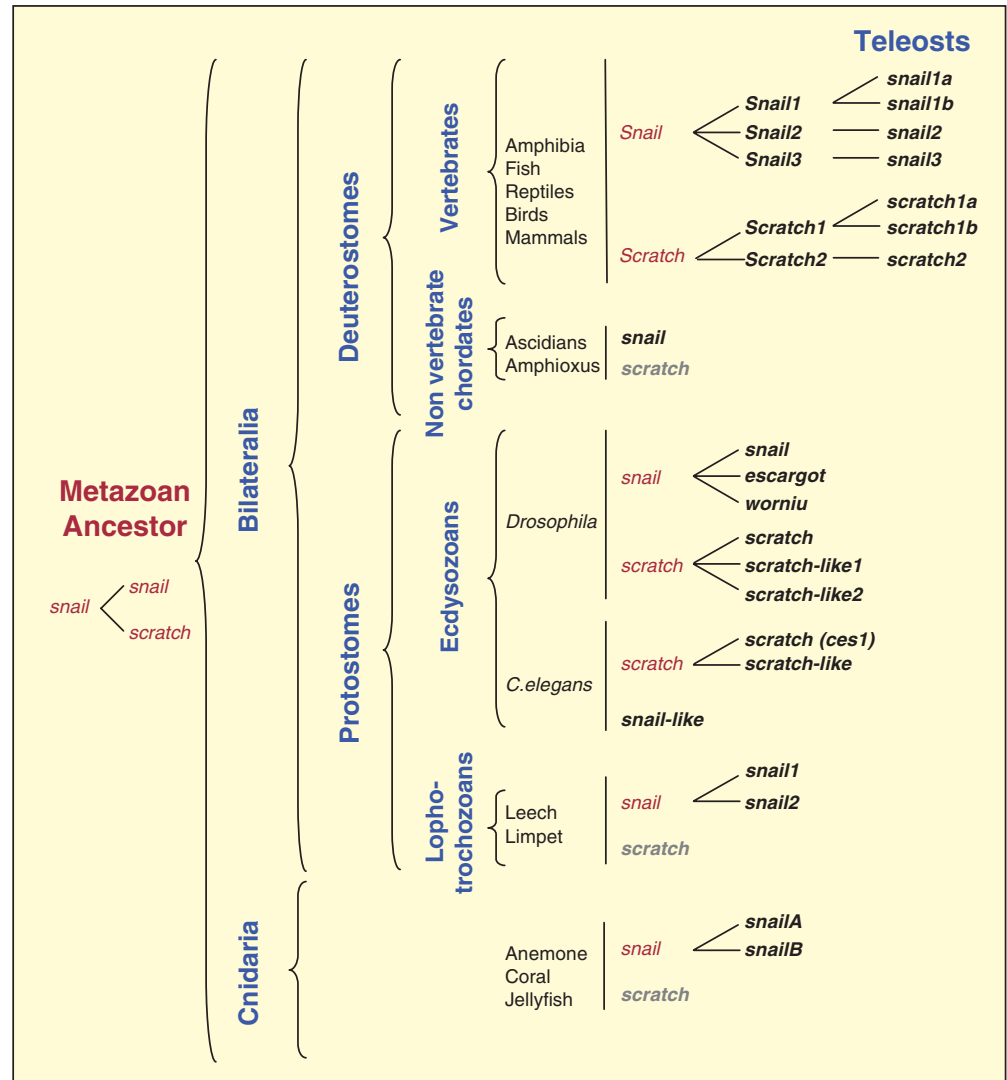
Teleosts

Metazoan Ancestor

snail
snail
scratch

Bilateralia

Deuterostomes

Vertebrates

Amphibia
Fish
Reptiles
Birds
Mammals

Snail
Snail1
snail1a
snail1b
Snail2
snail2
Snail3
snail3

Scratch
Scratch1
scratch1a
scratch1b
Scratch2
scratch2

Non vertebrate chordates

Ascidians
Amphioxus
snail
scratch

Protostomes

Ecdysozoans

Drosophila
snail
snail
escargot
worniu
scratch
scratch
scratch-like1
scratch-like2

C.elegans
scratch
scratch (ces1)
scratch-like
snail-like

Lopho-trochozoans

Leech
Limpet
snail
snail1
snail2
scratch

Cnidaria

Anemone
Coral
Jellyfish
snail
snailA
snailB
scratch